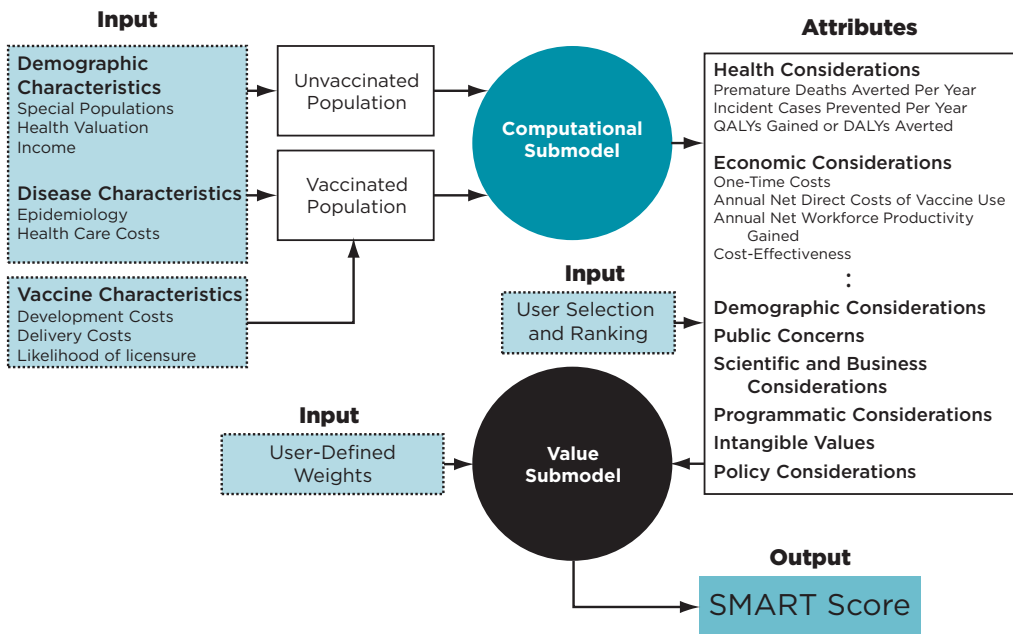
Input

Demographic Characteristics
Special Populations
Health Valuation
Income

Disease Characteristics
Epidemiology
Health Care Costs

Vaccine Characteristics
Development Costs
Delivery Costs
Likelihood of licensure

Unvaccinated Population

Vaccinated Population

Computational Submodel

Attributes

Health Considerations
Premature Deaths Averted Per Year
Incident Cases Prevented Per Year
QALYs Gained or DALYs Averted

Economic Considerations
One-Time Costs
Annual Net Direct Costs of Vaccine Use
Annual Net Workforce Productivity Gained
Cost-Effectiveness
:
Demographic Considerations
Public Concerns
Scientific and Business Considerations
Programmatic Considerations
Intangible Values
Policy Considerations

Input
User Selection and Ranking

Input
User-Defined Weights

Value Submodel

Output
SMART Score